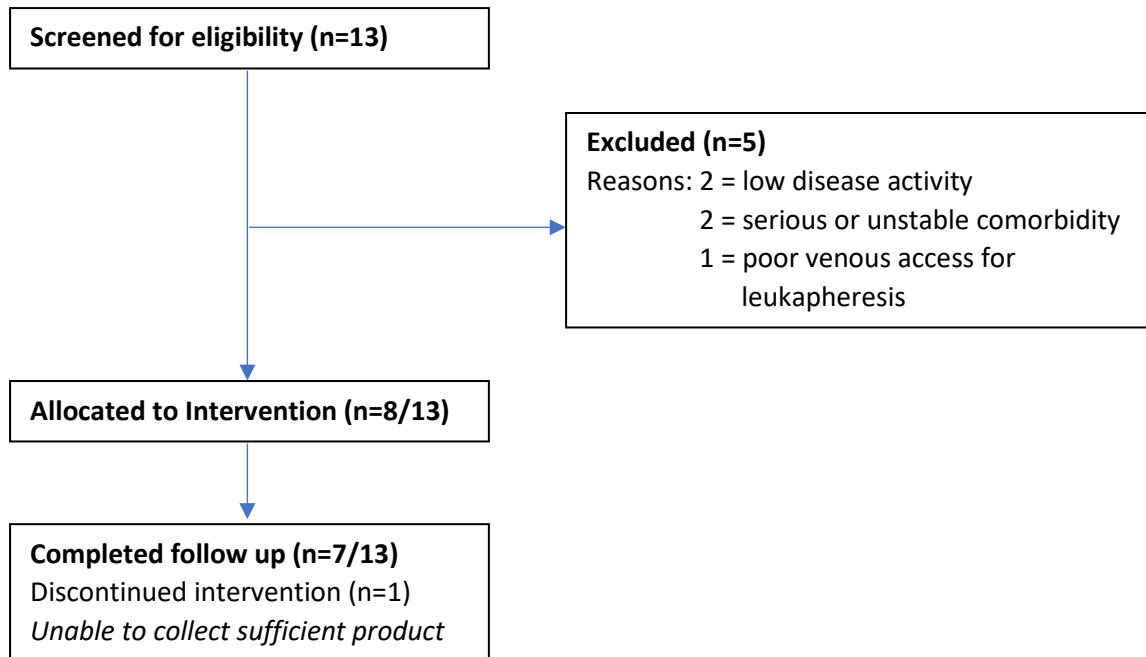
**Screened for eligibility (n=13)**

**Excluded (n=5)**
Reasons: 2 = low disease activity
2 = serious or unstable comorbidity
1 = poor venous access for leukapheresis

**Allocated to Intervention (n=8/13)**

**Completed follow up (n=7/13)**
Discontinued intervention (n=1)
*Unable to collect sufficient product*